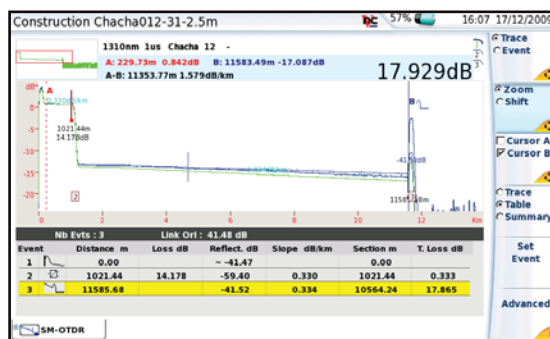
Construction Chacha012-31-2.5m

57% 16:07 17/12/2009

1310nm 1us Chacha 12 -

A: 229.73m 0.842dB B: 11583.49m -17.087dB

A-B: 11353.77m 1.579dB/km

17.929dB

dB

A

0.330dB/km

1021.44m

14.178dB

B

-41.5dB

11585.68m

0

-5

-10

-15

-20

0 2 4 6 8 10 12 Km

2

Nb Evts : 3 Link Orl : 41.48 dB

| Event | | Distance m | Loss dB | Reflect. dB | Slope dB/km | Section m | T. Loss dB |
|---|---|---|---|---|---|---|---|
| 1 | | 0.00 | | ~ -41.47 | | 0.00 | |
| 2 | | 1021.44 | 14.178 | -59.40 | 0.330 | 1021.44 | 0.333 |
| 3 | | 11585.68 | | -41.52 | 0.334 | 10564.24 | 17.865 |

SM-OTDR

Trace

Event

Zoom

Shift

Cursor A

Cursor B

Trace

Table

Summary

Set Event

Advanced